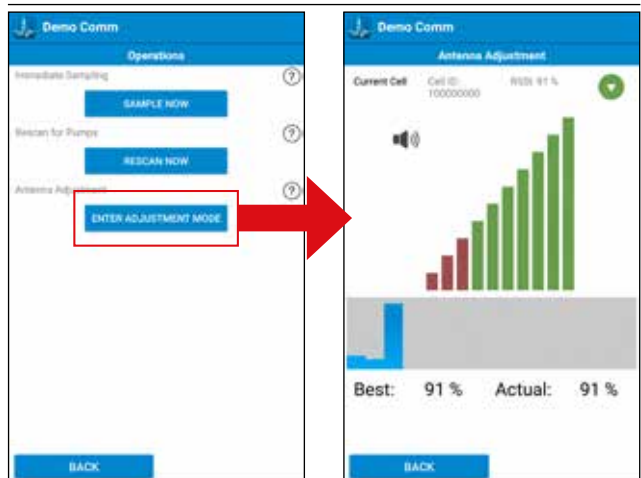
Demo Comm

Operations

Immediate Sampling

SAMPLE NOW

Rescan for Pumps

RESCAN NOW

Antenna Adjustment

ENTER ADJUSTMENT MODE

BACK

Demo Comm

Antenna Adjustment

Current Cell

Cell ID: 100000000

RSSI: 91 %

Best: 91 %

Actual: 91 %

BACK